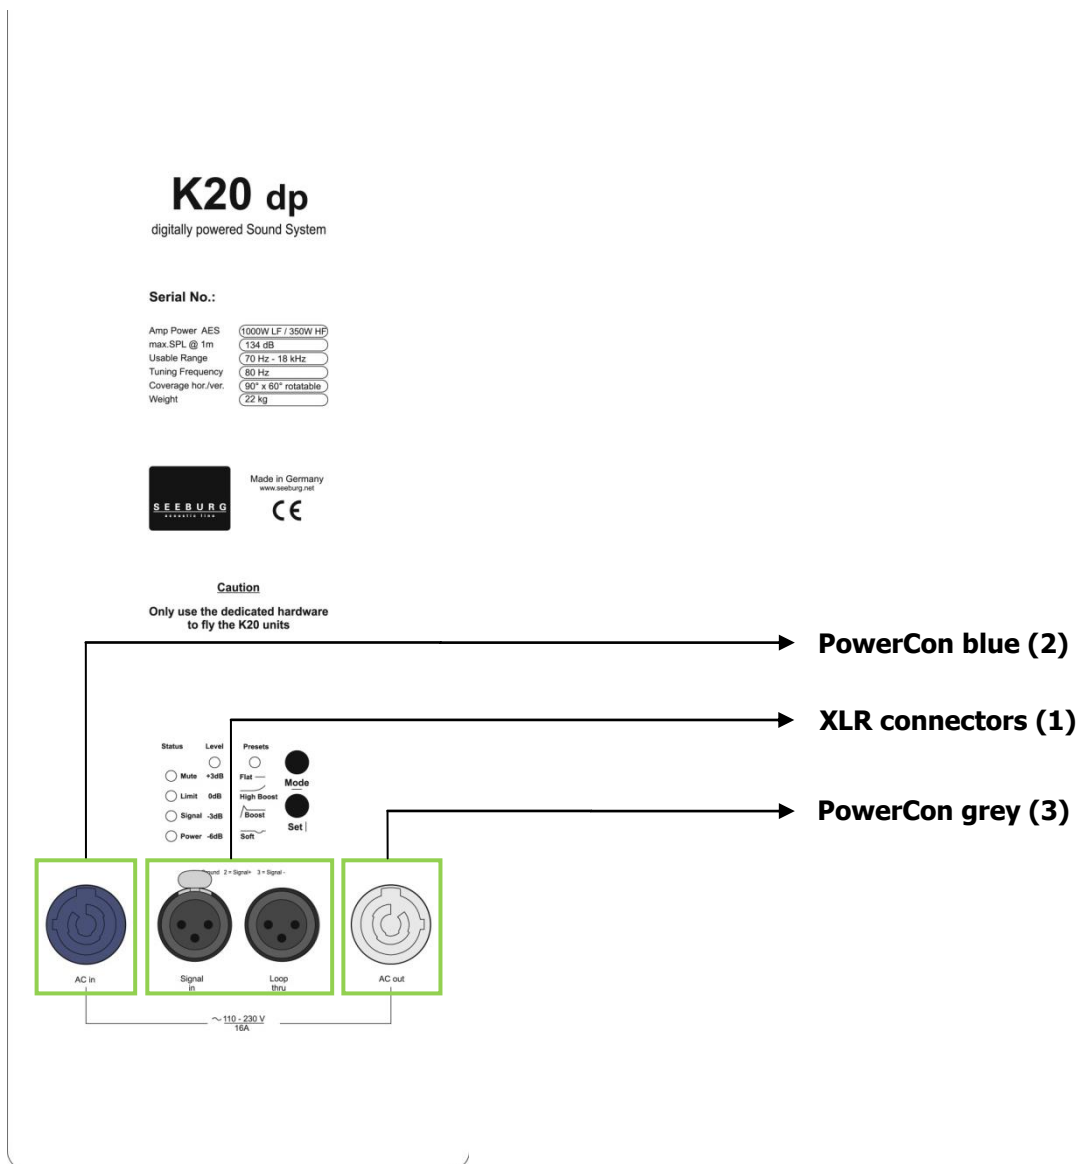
K20 dp
digitally powered Sound System

Serial No.:

| | |
|---|---|
| Amp Power AES | 1000W LF / 350W HF |
| max.SPL @ 1m | 134 dB |
| Usable Range | 70 Hz - 18 kHz |
| Tuning Frequency | 80 Hz |
| Coverage hor./ver. | 90° x 60° rotatable |
| Weight | 22 kg |

SEEBURG
acoustic line

Made in Germany
www.seeburg.net
CE

Caution

Only use the dedicated hardware to fly the K20 units

PowerCon blue (2)

XLR connectors (1)

PowerCon grey (3)

Status Level Presets

Mute +3dB Flat

Limit 0dB High Boost

Signal -3dB Boost

Power -6dB Soft

Mode

Set

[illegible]und 2 = Signal+ 3 = Signal -

AC in

Signal in

Loop thru

AC out

~ 110 - 230 V
16A